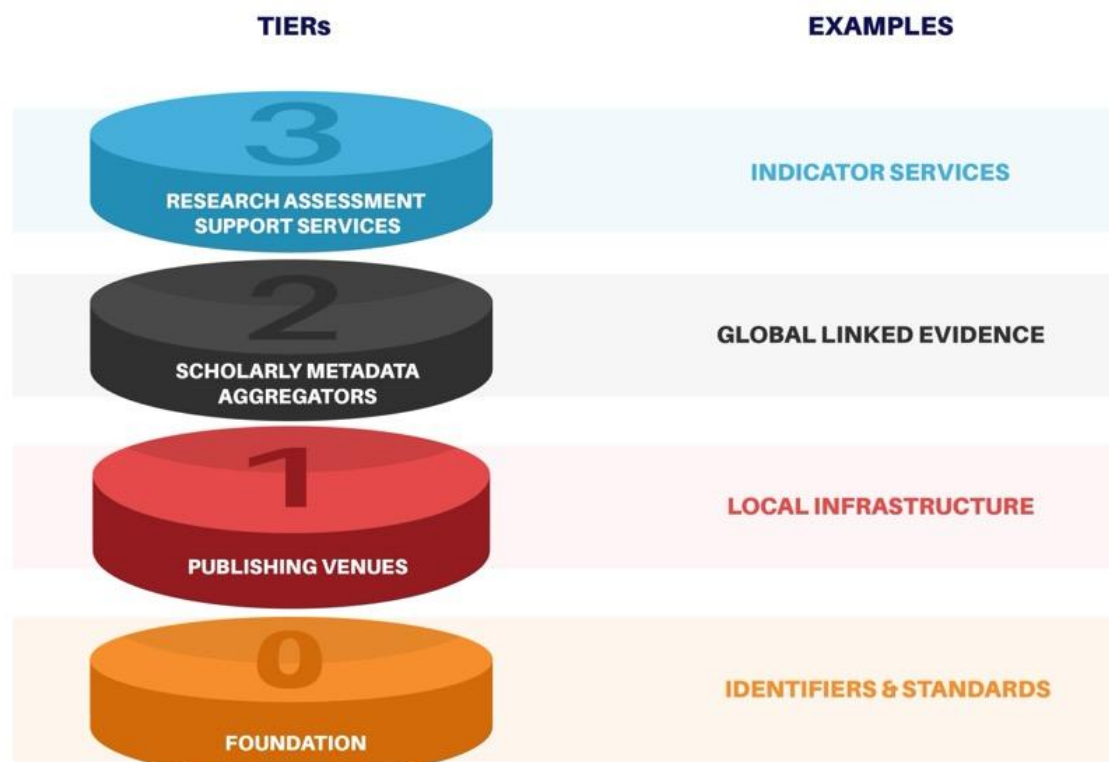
TIERs

EXAMPLES

3

RESEARCH ASSESSMENT SUPPORT SERVICES

INDICATOR SERVICES

2

SCHOLARLY METADATA AGGREGATORS

GLOBAL LINKED EVIDENCE

1

PUBLISHING VENUES

LOCAL INFRASTRUCTURE

0

FOUNDATION

IDENTIFIERS & STANDARDS